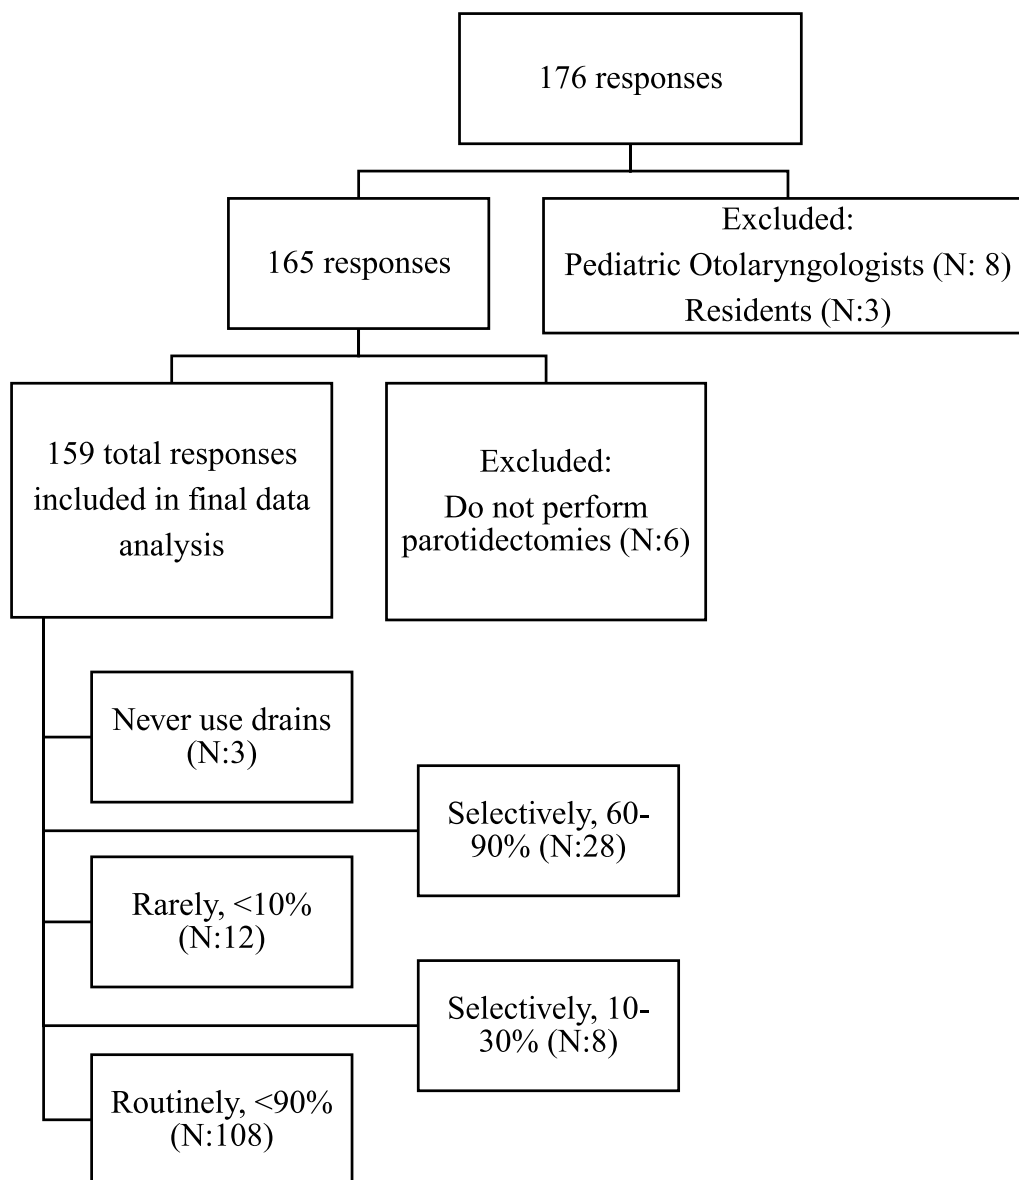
176 responses

165 responses

Excluded:
Pediatric Otolaryngologists (N: 8)
Residents (N:3)

159 total responses included in final data analysis

Excluded:
Do not perform parotidectomies (N:6)

Never use drains (N:3)

Selectively, 60-90% (N:28)

Rarely, <10% (N:12)

Selectively, 10-30% (N:8)

Routinely, <90% (N:108)